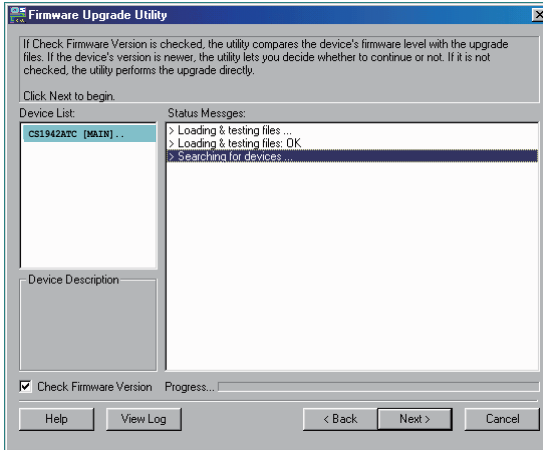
Firmware Upgrade Utility

If Check Firmware Version is checked, the utility compares the device's firmware level with the upgrade files. If the device's version is newer, the utility lets you decide whether to continue or not. If it is not checked, the utility performs the upgrade directly.

Click Next to begin.

Device List:

CS1942ATC [MAIN]..

Status Messges:

> Loading & testing files ...
> Loading & testing files: OK
> Searching for devices ...

Device Description

Check Firmware Version Progress...

Help

View Log

< Back

Next >

Cancel